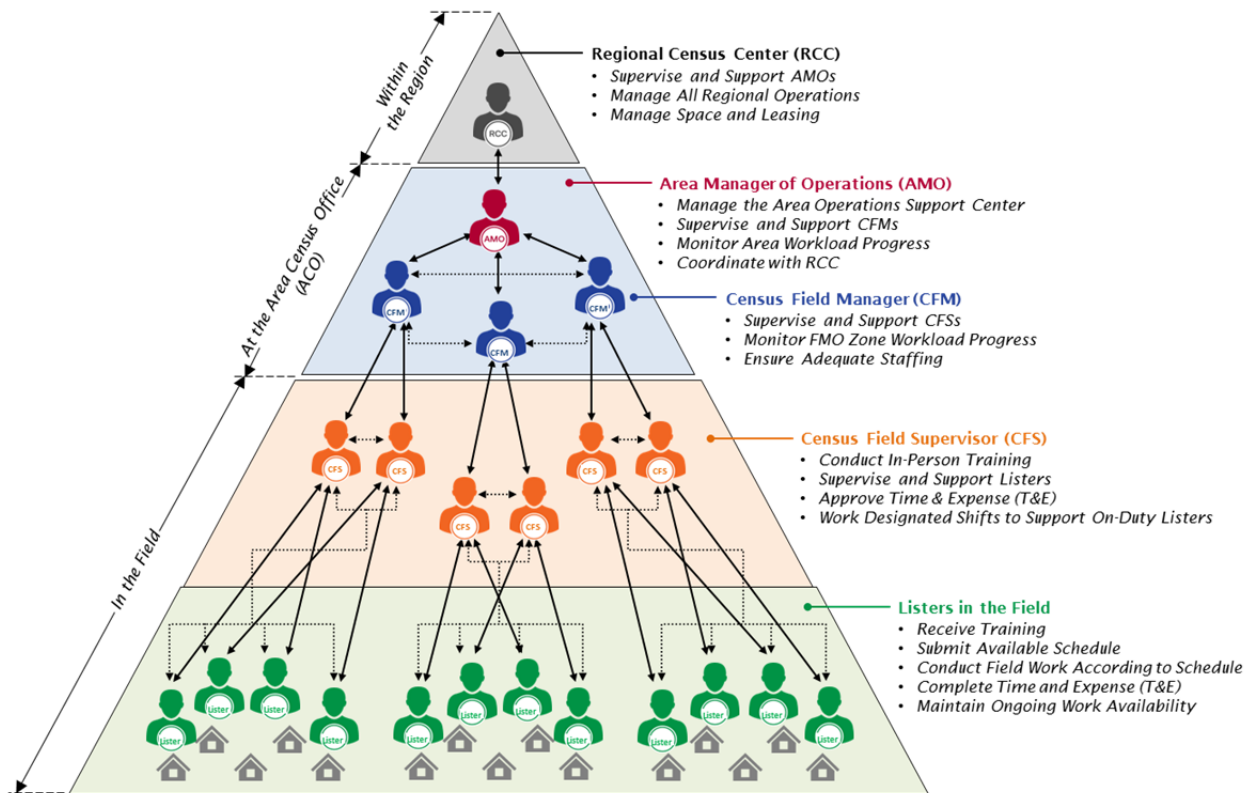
Within the Region

At the Area Census Office (ACO)

In the Field

RCC

Regional Census Center (RCC)
- Supervise and Support AMOs
- Manage All Regional Operations
- Manage Space and Leasing

AMO

Area Manager of Operations (AMO)
- Manage the Area Operations Support Center
- Supervise and Support CFMs
- Monitor Area Workload Progress
- Coordinate with RCC

CFM

CFM

CFM

Census Field Manager (CFM)
- Supervise and Support CFSs
- Monitor FMO Zone Workload Progress
- Ensure Adequate Staffing

CFS CFS CFS CFS CFS CFS

Census Field Supervisor (CFS)
- Conduct In-Person Training
- Supervise and Support Listers
- Approve Time & Expense (T&E)
- Work Designated Shifts to Support On-Duty Listers

Lister Lister Lister Lister Lister Lister Lister Lister Lister Lister Lister Lister

Listers in the Field
- Receive Training
- Submit Available Schedule
- Conduct Field Work According to Schedule
- Complete Time and Expense (T&E)
- Maintain Ongoing Work Availability